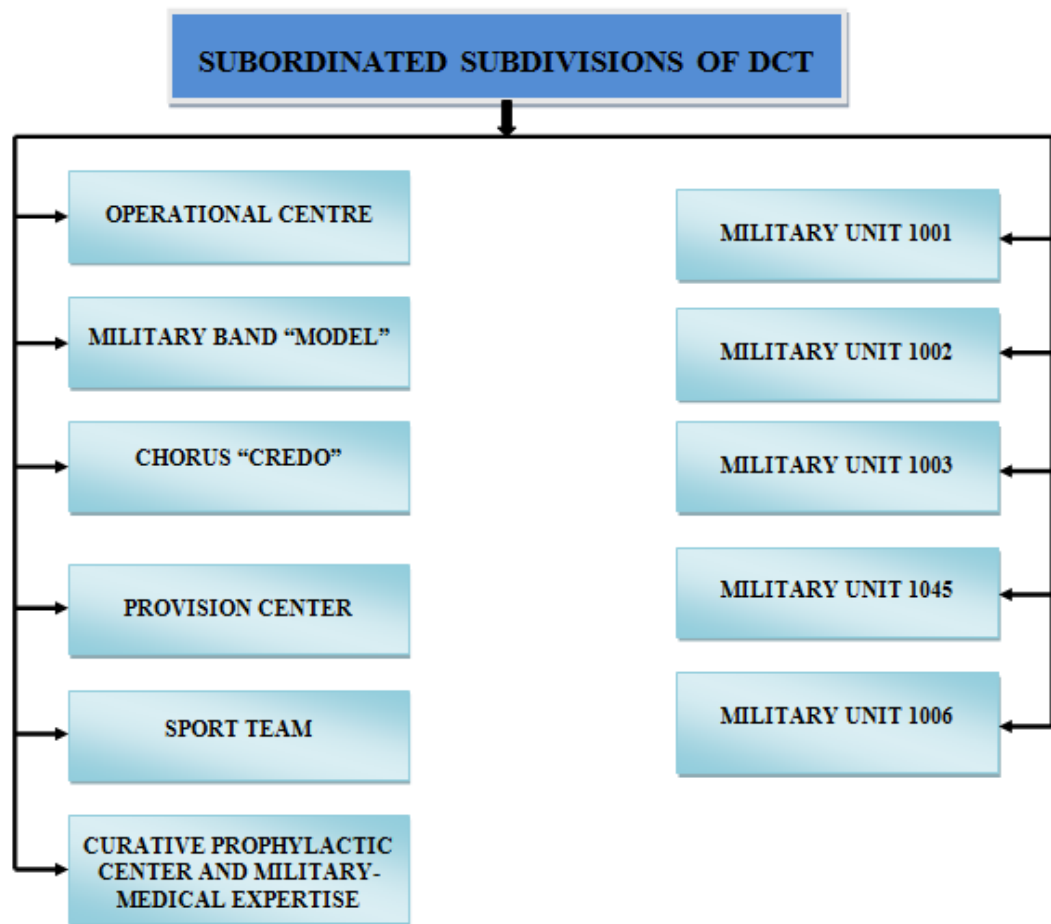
SUBORDINATED SUBDIVISIONS OF DCT

OPERATIONAL CENTRE

MILITARY BAND “MODEL”

CHORUS “CREDO”

PROVISION CENTER

SPORT TEAM

CURATIVE PROPHYLACTIC CENTER AND MILITARY-MEDICAL EXPERTISE

MILITARY UNIT 1001

MILITARY UNIT 1002

MILITARY UNIT 1003

MILITARY UNIT 1045

MILITARY UNIT 1006